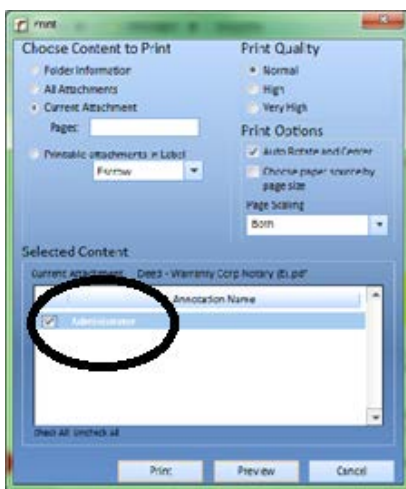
Print

Choose Content to Print

Folder Information

All Attachments

Current Attachment

Pages:

Printable attachments in Label

Escrow

Print Quality

Normal

High

Very High

Print Options

Auto Rotate and Center

Choose paper source by page size

Page Scaling

Both

Selected Content

Current Attachment: Deed - Warranty Corp Notary (8).pdf

Annotation Name

Administrator

Check All Uncheck All

Print

Preview

Cancel